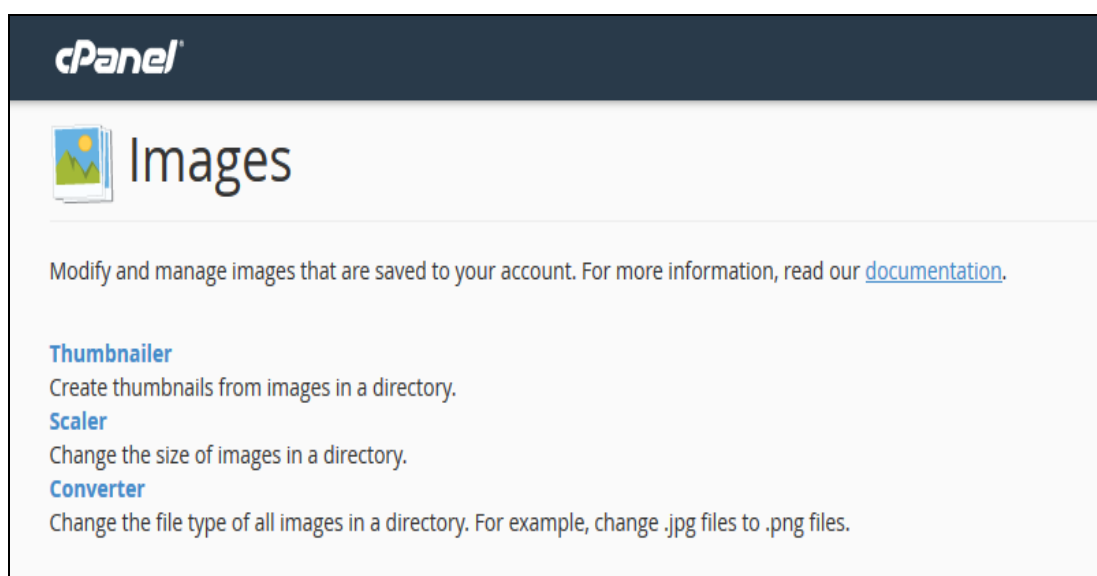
cPanel

Images

Modify and manage images that are saved to your account. For more information, read our documentation.

Thumbnailer
Create thumbnails from images in a directory.
Scaler
Change the size of images in a directory.
Converter
Change the file type of all images in a directory. For example, change .jpg files to .png files.